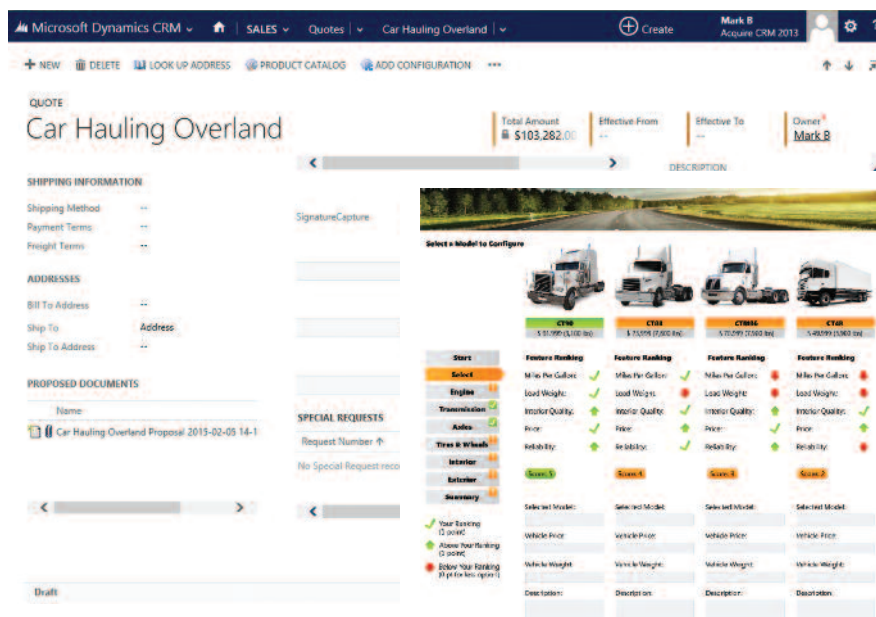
Microsoft Dynamics CRM | SALES | Quotes | Car Hauling Overland | Create | Mark B Acquire CRM 2013

+ NEW  DELETE  LOOK UP ADDRESS  PRODUCT CATALOG  ADD CONFIGURATION  ...

QUOTE
Car Hauling Overland

Total Amount
$103,282.0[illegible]

Effective From
--

Effective To
--

Owner
Mark B

DESCRIPTION

SHIPPING INFORMATION
Shipping Method --
Payment Terms --
Freight Terms --

SignatureCapture

ADDRESSES
Bill To Address --
Ship To Address
Ship To Address --

PROPOSED DOCUMENTS
Name
Car Hauling Overland Proposal 2013-02-05 14-1

SPECIAL REQUESTS
Request Number
No Special Request reco

Draft

Select a Model to Configure

| CT90 | CT80 | CTM86 | CT40 |
|---|---|---|---|
| $ 51,999 (3,100 lbs) | $ 73,999 (7,800 lbs) | $ 70,099 (7,900 lbs) | $ 49,999 (5,900 lbs) |

Start
Select
Engine
Transmission
Axles
Tires & Wheels
Interior
Exterior
Summary

| Feature Ranking | Feature Ranking | Feature Ranking | Feature Ranking |
|---|---|---|---|
| Miles Per Gallon: | Miles Per Gallon: | Miles Per Gallon: | Miles Per Gallon: |
| Load Weight: | Load Weight: | Load Weight: | Load Weight: |
| Interior Quality: | Interior Quality: | Interior Quality: | Interior Quality: |
| Price: | Price: | Price: | Price: |
| Reliability: | Reliability: | Reliability: | Reliability: |
| Score: 5 | Score: 4 | Score: 3 | Score: 2 |
| Selected Model: | Selected Model: | Selected Model: | Selected Model: |
| Vehicle Price: | Vehicle Price: | Vehicle Price: | Vehicle Price: |
| Vehicle Weight: | Vehicle Weight: | Vehicle Weight: | Vehicle Weight: |
| Description: | Description: | Description: | Description: |

Your Ranking (1 point)
Above Your Ranking (1 point)
Below Your Ranking (0 pt for less option)